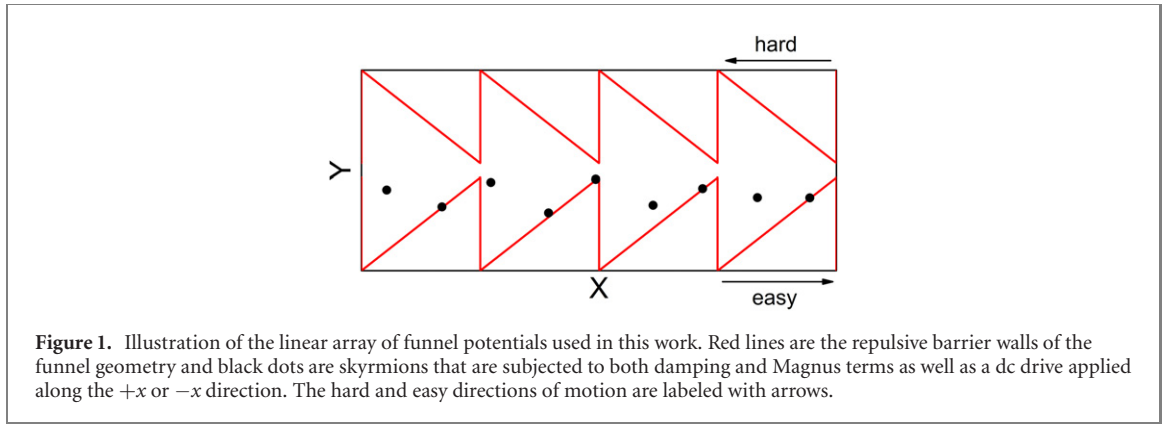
hard

Y

X

easy

**Figure 1.** Illustration of the linear array of funnel potentials used in this work. Red lines are the repulsive barrier walls of the funnel geometry and black dots are skyrmions that are subjected to both damping and Magnus terms as well as a dc drive applied along the $+x$ or $-x$ direction. The hard and easy directions of motion are labeled with arrows.